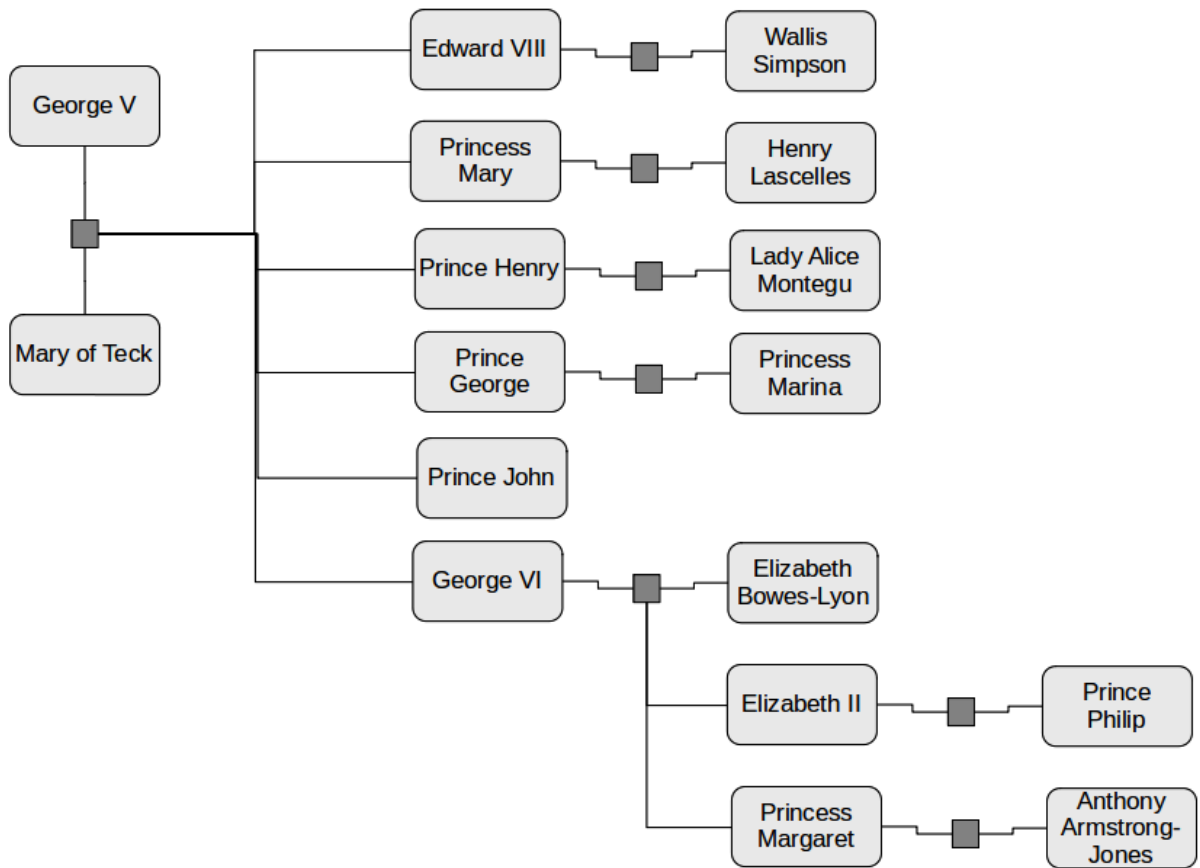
George V

Mary of Teck

Edward VIII

Wallis Simpson

Princess Mary

Henry Lascelles

Prince Henry

Lady Alice Montegu

Prince George

Princess Marina

Prince John

George VI

Elizabeth Bowes-Lyon

Elizabeth II

Prince Philip

Princess Margaret

Anthony Armstrong-Jones